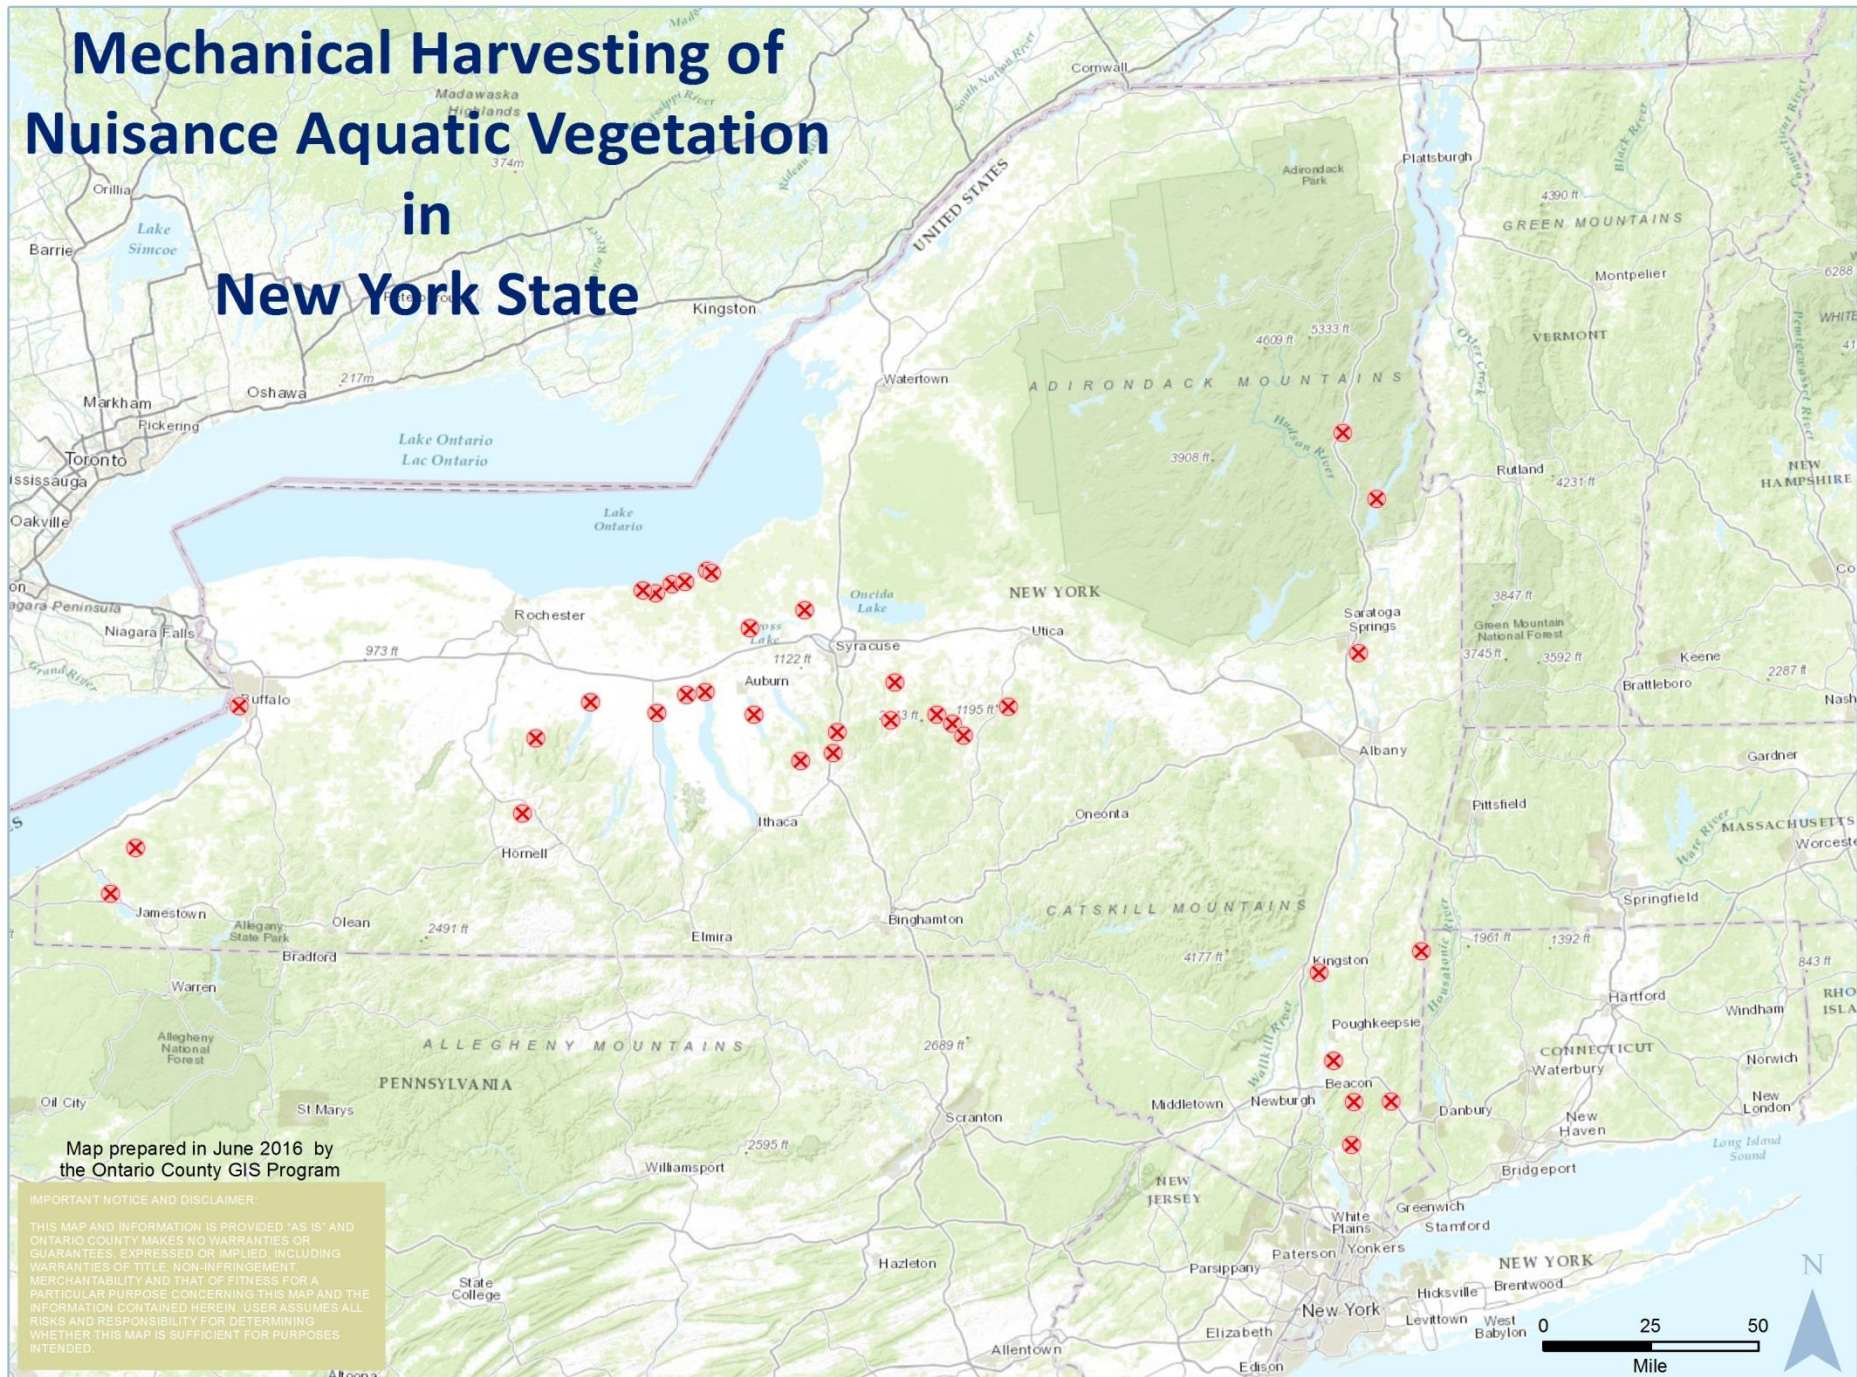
Mechanical Harvesting of Nuisance Aquatic Vegetation in New York State

Map prepared in June 2016 by the Ontario County GIS Program

IMPORTANT NOTICE AND DISCLAIMER:

THIS MAP AND INFORMATION IS PROVIDED "AS IS" AND ONTARIO COUNTY MAKES NO WARRANTIES OR GUARANTEES, EXPRESSED OR IMPLIED, INCLUDING WARRANTIES OF TITLE, NON-INFRINGEMENT, MERCHANTABILITY AND THAT OF FITNESS FOR A PARTICULAR PURPOSE CONCERNING THIS MAP AND THE INFORMATION CONTAINED HEREIN. USER ASSUMES ALL RISKS AND RESPONSIBILITY FOR DETERMINING WHETHER THIS MAP IS SUFFICIENT FOR PURPOSES INTENDED.

Madawaska Highlands
Cornwall
Orillia
Lake Simcoe
Barrie
374m
Kingston
UNITED STATES
Plattsburgh
Adirondack Park
4390 ft
GREEN MOUNTAINS
Montpelier
6288
WHITE
VERMONT
5333 ft
4609 ft
Markham
Oshawa
217m
Pickering
Watertown
ADIRONDACK MOUNTAINS
Toronto
Lake Ontario
Lac Ontario
3908 ft
Rutland
4231 ft
NEW HAMPSHIRE
Oakville
Lake Ontario
NEW YORK
Oneida Lake
Niagara Peninsula
Niagara Falls
Rochester
Syracuse
Utica
Saratoga Springs
3847 ft
Green Mountain National Forest
3745 ft
3592 ft
Keene
2287 ft
973 ft
1122 ft
Auburn
Brattleboro
Nash
Buffalo
1195 ft
Albany
Gardner
Pittsfield
MASSACHUSETTS
Worcester
Ithaca
Oneonta
Hornell
Jamestown
Allegany State Park
Olean
2491 ft
Elmira
Binghamton
CATSKILL MOUNTAINS
Springfield
1961 ft
1392 ft
843 ft
Bradford
4177 ft
Kingston
Hartford
Warren
Windham
RHODE ISLAND
Poughkeepsie
Allegheny National Forest
ALLEGHENY MOUNTAINS
2689 ft
CONNECTICUT
Waterbury
Norwich
PENNSYLVANIA
Beacon
Oil City
St Marys
Scranton
Middletown
Newburgh
Danbury
New London
New Haven
2595 ft
Long Island Sound
Williamsport
Bridgeport
NEW JERSEY
Greenwich
White Plains
Stamford
Paterson
Yonkers
NEW YORK
Hazleton
Parsippany
Brentwood
State College
Hicksville
New York
Levittown
West Babylon
Elizabeth
Allentown
Edison
Altoona
N
0
25
50
Mile